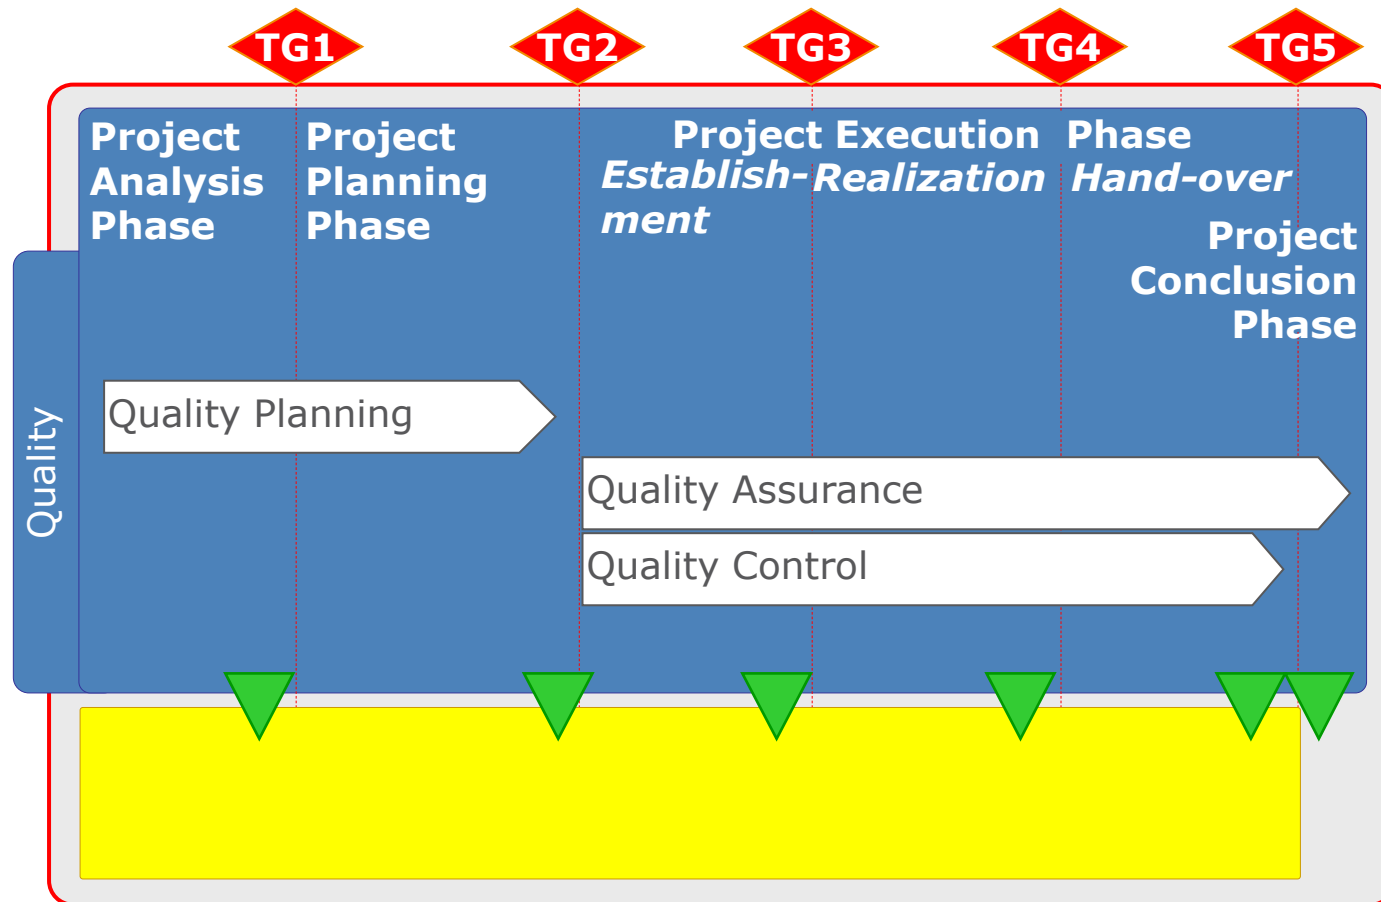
TG1 TG2 TG3 TG4 TG5

Project Analysis Phase

Project Planning Phase

Project Execution Phase

Establishment

Realization

Hand-over

Project Conclusion Phase

Quality

Quality Planning

Quality Assurance

Quality Control